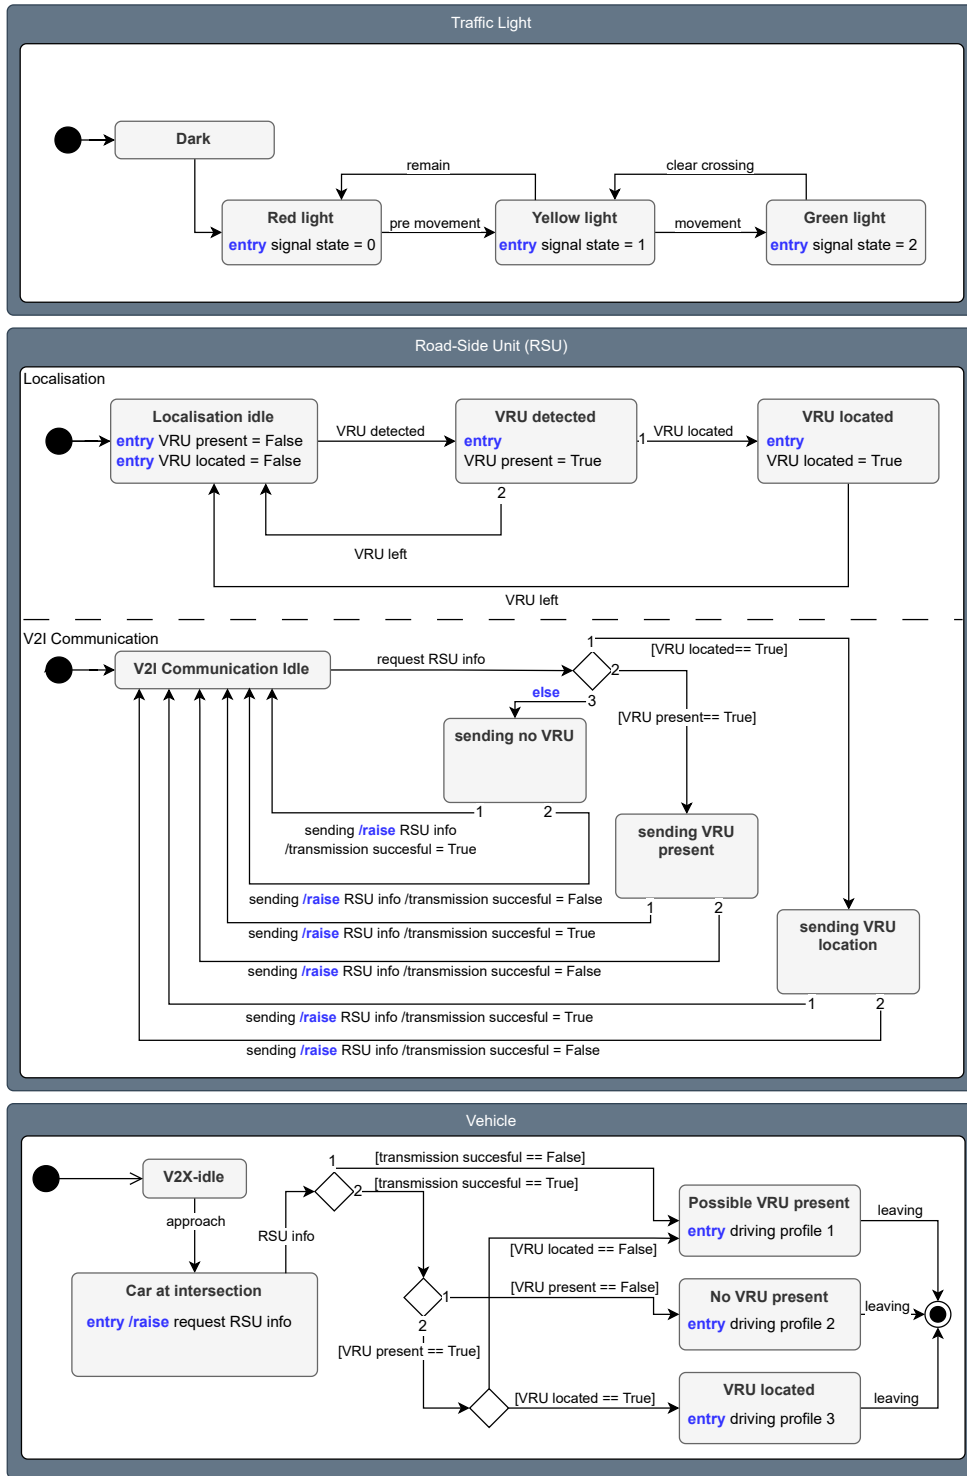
Traffic Light

Dark

remain

clear crossing

Red light
entry signal state = 0

pre movement

Yellow light
entry signal state = 1

movement

Green light
entry signal state = 2

Road-Side Unit (RSU)

Localisation

Localisation idle
entry VRU present = False
entry VRU located = False

VRU detected

VRU detected
entry
VRU present = True

1

VRU located

VRU located
entry
VRU located = True

2

VRU left

VRU left

V2I Communication

V2I Communication Idle

request RSU info

1

[VRU located== True]

2

else

3

[VRU present== True]

sending no VRU

1

2

sending /raise RSU info /transmission succesful = True

sending VRU present

sending /raise RSU info /transmission succesful = False

1

2

sending /raise RSU info /transmission succesful = True

sending VRU location

sending /raise RSU info /transmission succesful = False

1

2

sending /raise RSU info /transmission succesful = True

sending /raise RSU info /transmission succesful = False

Vehicle

V2X-idle

approach

Car at intersection
entry /raise request RSU info

RSU info

1

[transmission succesful == False]

2

[transmission succesful == True]

Possible VRU present
entry driving profile 1

leaving

[VRU located == False]

1

[VRU present == False]

No VRU present
entry driving profile 2

leaving

2

[VRU present == True]

[VRU located == True]

VRU located
entry driving profile 3

leaving